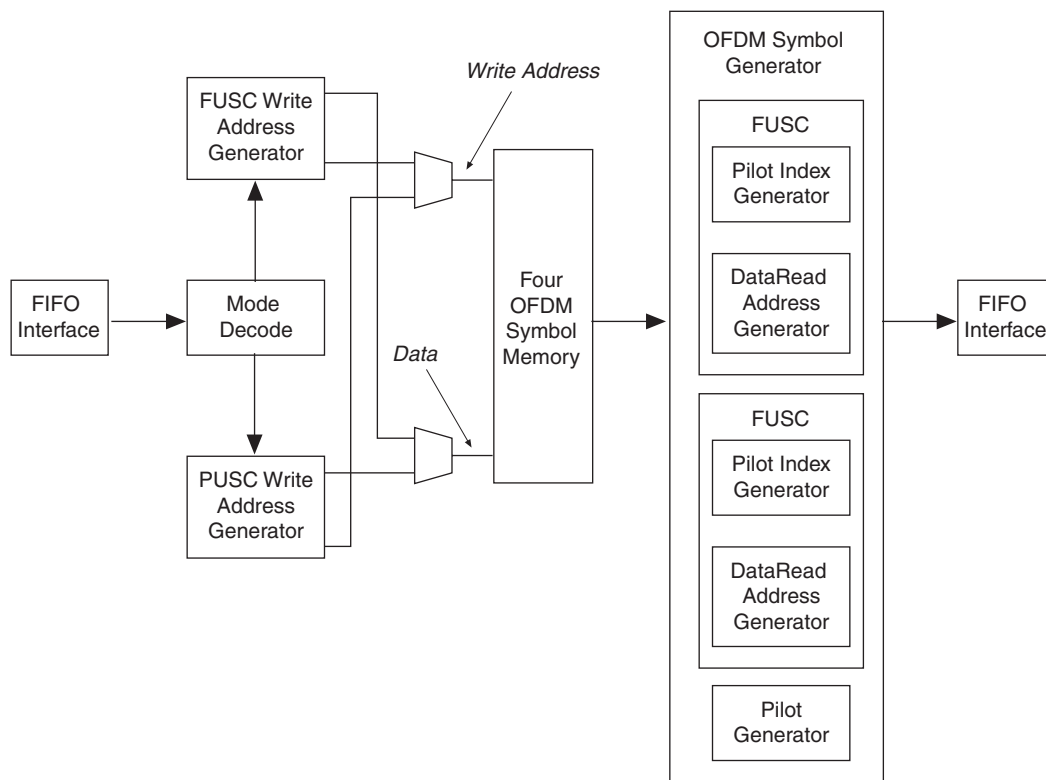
Write Address

FUSC Write Address Generator

FIFO Interface

Mode Decode

PUSC Write Address Generator

Data

Four OFDM Symbol Memory

OFDM Symbol Generator

FUSC

Pilot Index Generator

DataRead Address Generator

FUSC

Pilot Index Generator

DataRead Address Generator

Pilot Generator

FIFO Interface